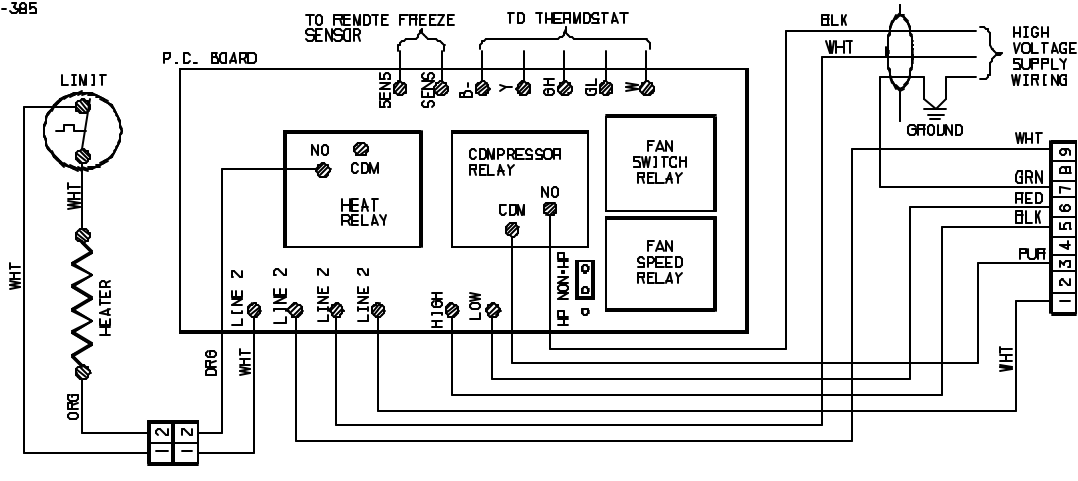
-385

TO REMOTE FREEZE SENSOR

TO THERMOSTAT

BLK

WHT

HIGH VOLTAGE SUPPLY WIRING

GROUND

P.C. BOARD

SENS SENS B- Y GH GL W

LIMIT

WHT

HEATER

WHT

ORG

NO COM

HEAT RELAY

COMPRESSOR RELAY

NO

COM

FAN SWITCH RELAY

FAN SPEED RELAY

HP NON-HP

LINE 2 LINE 2 LINE 2 LINE 2 HIGH LOW

ORG WHT

WHT

GRN

RED

BLK

PUR

WHT

| 8 | 9 |
|---|---|
| 6 | 7 |
| 4 | 5 |
| 2 | 3 |
| 1 | |

| 2 | 2 |
|---|---|
| 1 | 1 |